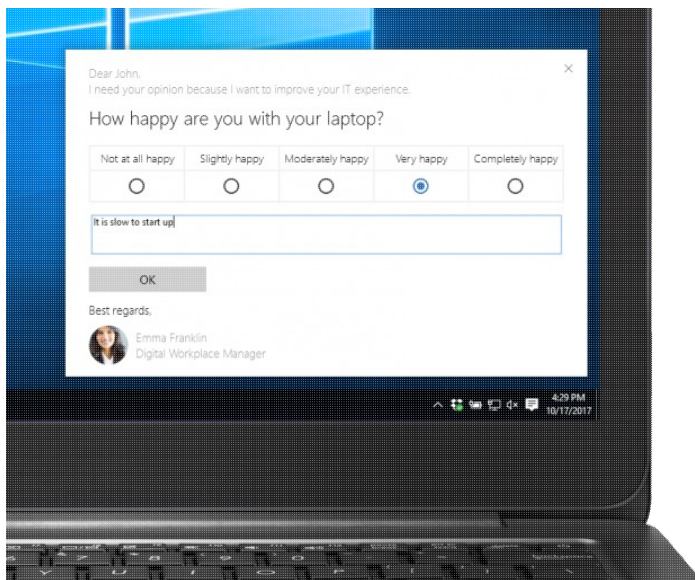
Dear John,
I need your opinion because I want to improve your IT experience.

How happy are you with your laptop?

| Not at all happy | Slightly happy | Moderately happy | Very happy | Completely happy |
|---|---|---|---|---|
| ○ | ○ | ○ | ◉ | ○ |

It is slow to start up

OK

Best regards,

Emma Franklin
Digital Workplace Manager

4:29 PM
10/17/2017